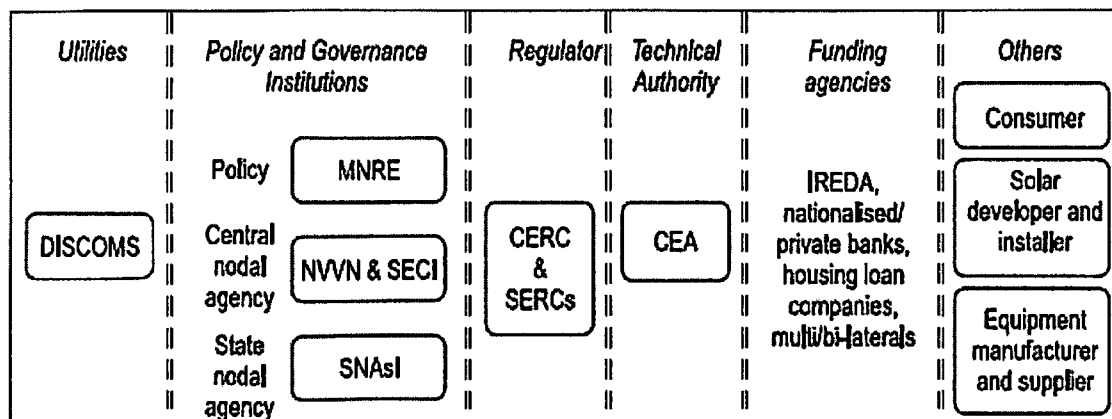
| Utilities | Policy and Governance Institutions | Regulator | Technical Authority | Funding agencies | Others |
|---|---|---|---|---|---|
| DISCOMS | Policy: MNRE<br>Central nodal agency: NVVN & SECI<br>State nodal agency: SNAsl | CERC & SERCs | CEA | IREDA, nationalised/ private banks, housing loan companies, multi/bi-laterals | Consumer<br>Solar developer and installer<br>Equipment manufacturer and supplier |